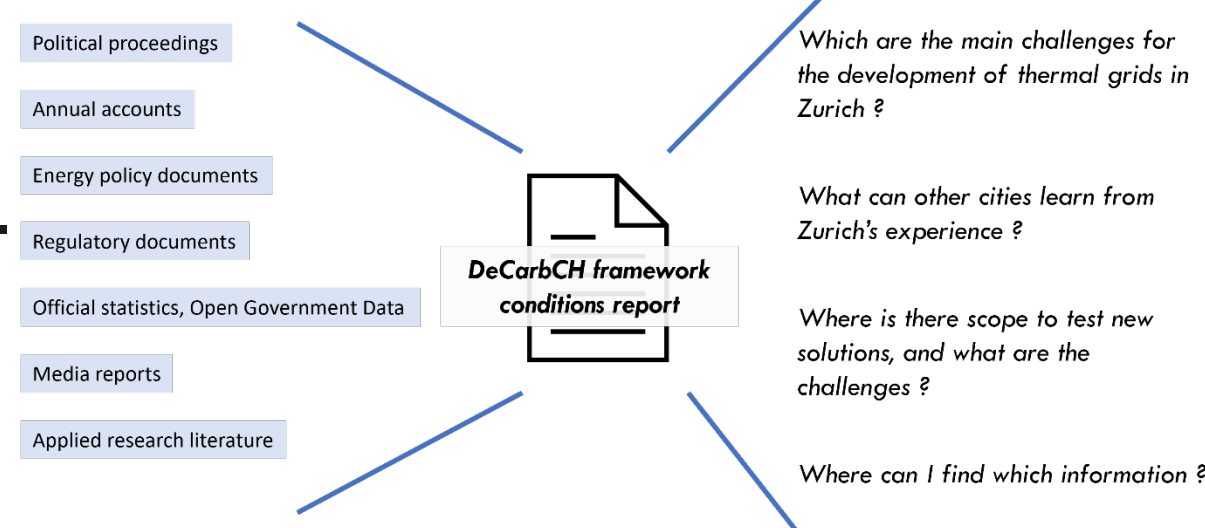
Political proceedings

Annual accounts

Energy policy documents

Regulatory documents

Official statistics, Open Government Data

Media reports

Applied research literature

DeCarbCH framework conditions report

Which are the main challenges for the development of thermal grids in Zurich ?

What can other cities learn from Zurich's experience ?

Where is there scope to test new solutions, and what are the challenges ?

Where can I find which information ?